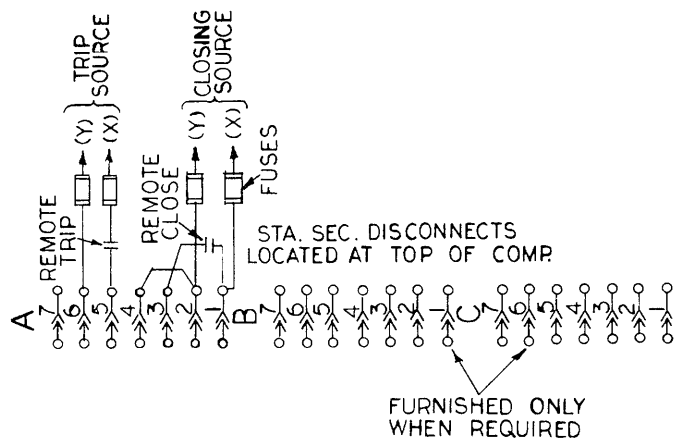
(Y) (X) TRIP SOURCE

(Y) (X) CLOSING SOURCE

FUSES

REMOTE TRIP

REMOTE CLOSE

STA. SEC. DISCONNECTS LOCATED AT TOP OF COMP.

A 7 6 5 4 3 2 1 B 7 6 5 4 3 2 1 C 7 6 5 4 3 2 1

FURNISHED ONLY WHEN REQUIRED